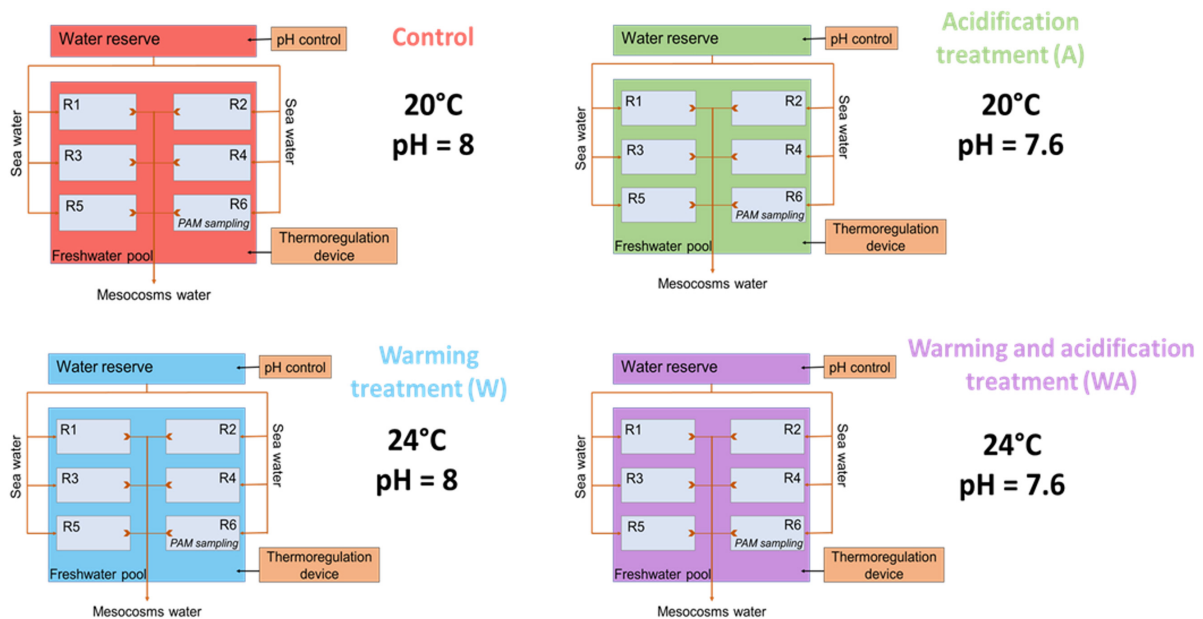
Water reserve
pH control
Control
Sea water
R1
R2
R3
R4
R5
R6
PAM sampling
Sea water
Freshwater pool
Thermoregulation device
Mesocosms water
20°C
pH = 8

Water reserve
pH control
Acidification treatment (A)
Sea water
R1
R2
R3
R4
R5
R6
PAM sampling
Sea water
Freshwater pool
Thermoregulation device
Mesocosms water
20°C
pH = 7.6

Water reserve
pH control
Warming treatment (W)
Sea water
R1
R2
R3
R4
R5
R6
PAM sampling
Sea water
Freshwater pool
Thermoregulation device
Mesocosms water
24°C
pH = 8

Water reserve
pH control
Warming and acidification treatment (WA)
Sea water
R1
R2
R3
R4
R5
R6
PAM sampling
Sea water
Freshwater pool
Thermoregulation device
Mesocosms water
24°C
pH = 7.6